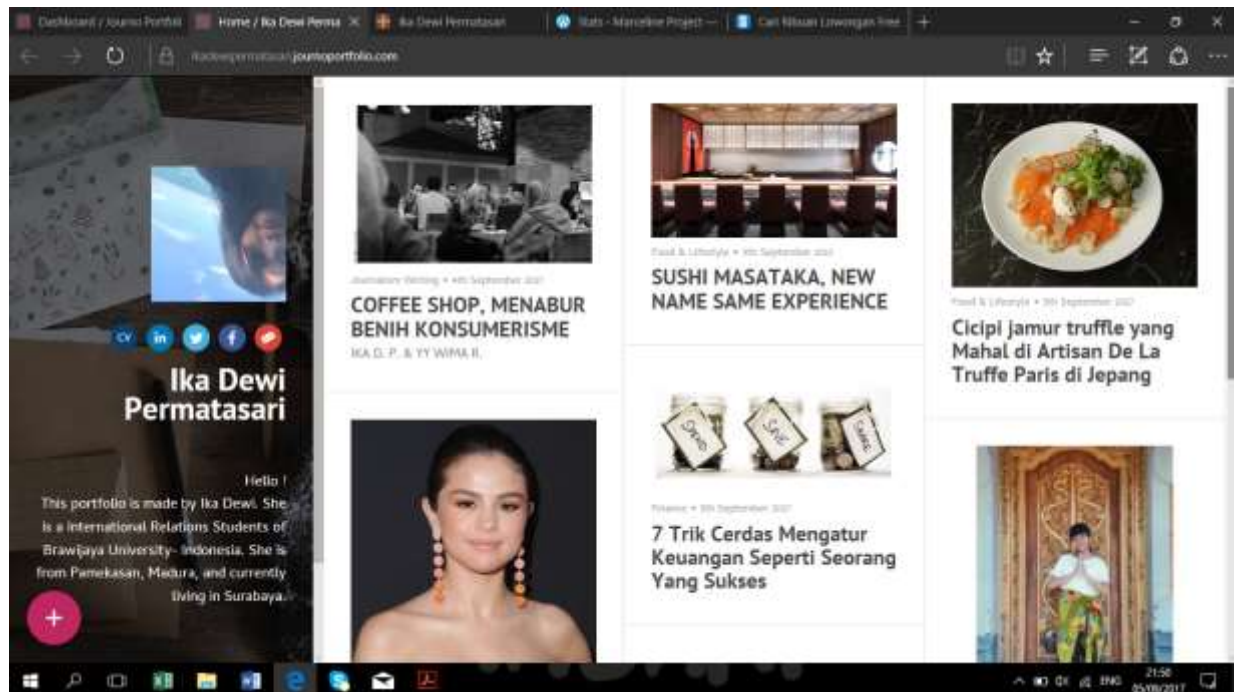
Dashboard / Journo Portfol | Home / Ika Dewi Perma | Ika Dewi Permatasari | Stats - Marceline Project — | Cari Ribuan Lowongan Free

ikadewipermatasari.journoportfolio.com

CV in

Ika Dewi Permatasari

Hello !
This portfolio is made by Ika Dewi. She is a International Relations Students of Brawijaya University- Indonesia. She is from Pamekasan, Madura, and currently living in Surabaya.

+

Journalism Writing • 4th September 2017

COFFEE SHOP, MENABUR BENIH KONSUMERISME

IKA D. P. & YY WIMA R.

Food & Lifestyle • 4th September 2017

SUSHI MASATAKA, NEW NAME SAME EXPERIENCE

Finance • 4th September 2017

7 Trik Cerdas Mengatur Keuangan Seperti Seorang Yang Sukses

Food & Lifestyle • 4th September 2017

Cicipi jamur truffle yang Mahal di Artisan De La Truffe Paris di Jepang

21:50
05/09/2017